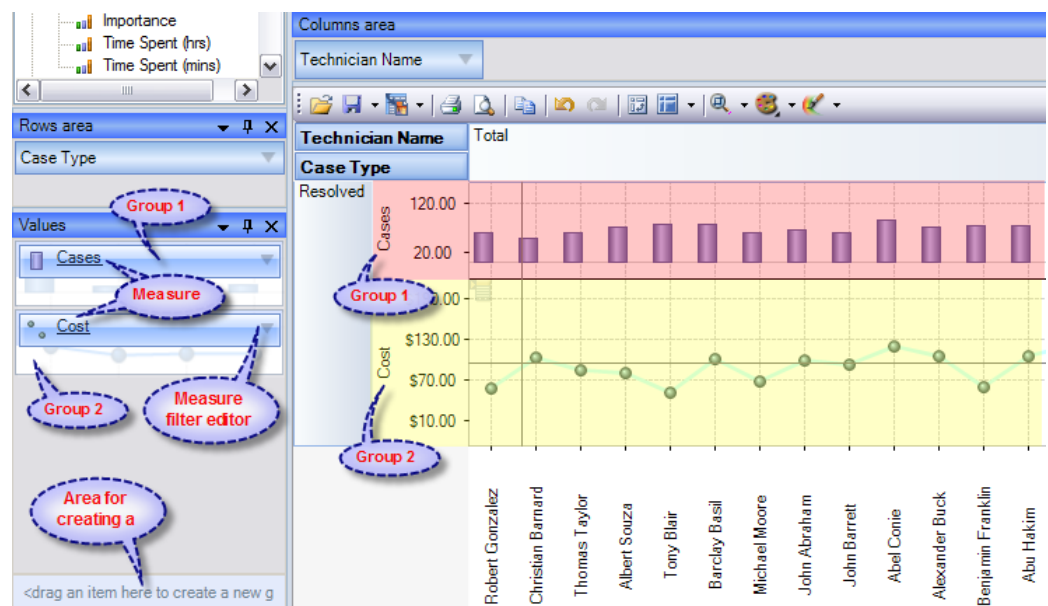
Importance
Time Spent (hrs)
Time Spent (mins)

Rows area
Case Type

Values
Group 1
Cases
Measure
Cost
Group 2
Measure filter editor
Area for creating a
<drag an item here to create a new g

Columns area
Technician Name

Technician Name
Total
Case Type
Resolved
Cases
120.00
20.00
Group 1
0.00
Cost
$130.00
$70.00
$10.00
Group 2

Robert Gonzalez
Christian Barnard
Thomas Taylor
Albert Souza
Tony Blair
Barclay Basil
Michael Moore
John Abraham
John Barrett
Abel Conie
Alexander Buck
Benjamin Franklin
Abu Hakim